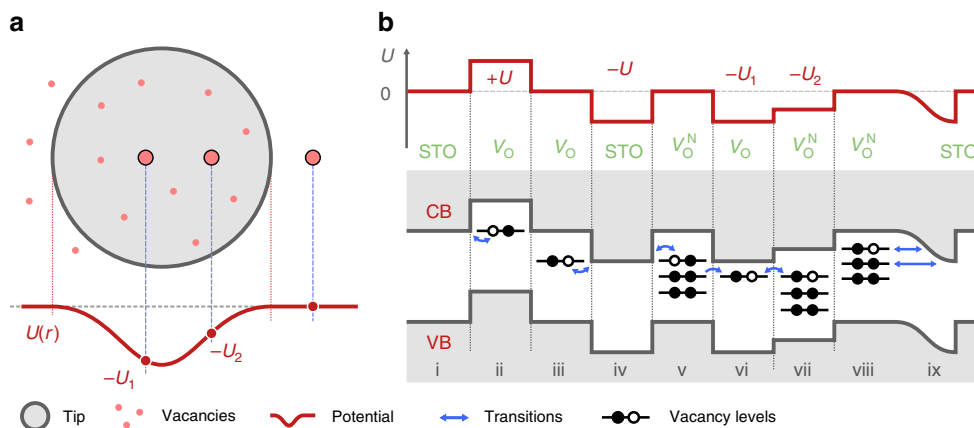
a

$U(r)$

$-U_1$

$-U_2$

b

$U$

0

$+U$

$-U$

$-U_1$

$-U_2$

STO $V_O$ $V_O$ STO $V_O^N$ $V_O$ $V_O^N$ $V_O^N$ STO

CB

VB

i ii iii iv v vi vii viii ix

Tip Vacancies Potential Transitions Vacancy levels